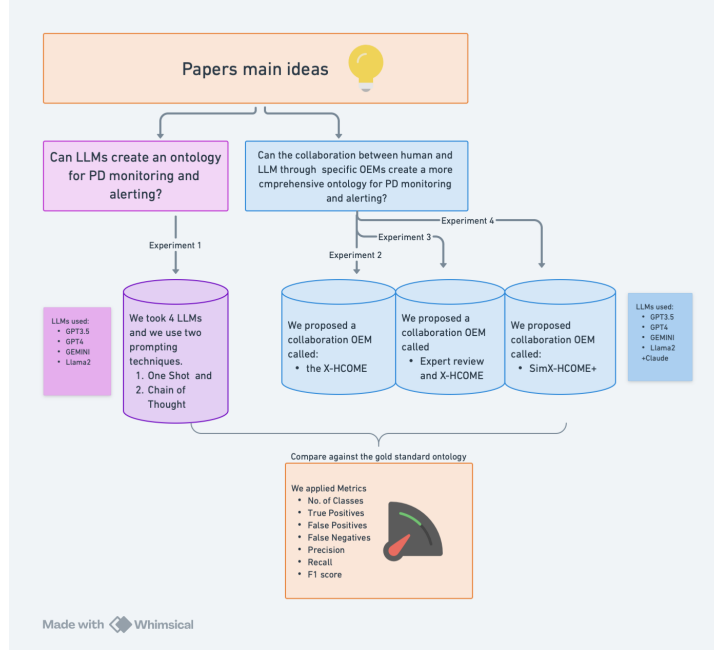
Papers main ideas

Can LLMs create an ontology for PD monitoring and alerting?

Can the collaboration between human and LLM through specific OEMs create a more cmprehensive ontology for PD monitoring and alerting?

Experiment 1

Experiment 4

Experiment 3

Experiment 2

LLMs used:
- GPT3.5
- GPT4
- GEMINI
- Llama2

We took 4 LLMs and we use two prompting techniques.
1. One Shot and
2. Chain of Thought

We proposed a collaboration OEM called:
- the X-HCOME

We proposed a collaboration OEM called
- Expert review and X-HCOME

We proposed collaboration OEM called:
- SimX-HCOME+

LLMs used:
- GPT3.5
- GPT4
- GEMINI
- Llama2
+Claude

Compare against the gold standard ontology

We applied Metrics
- No. of Classes
- True Positives
- False Positives
- False Negatives
- Precision
- Recall
- F1 score

Made with Whimsical